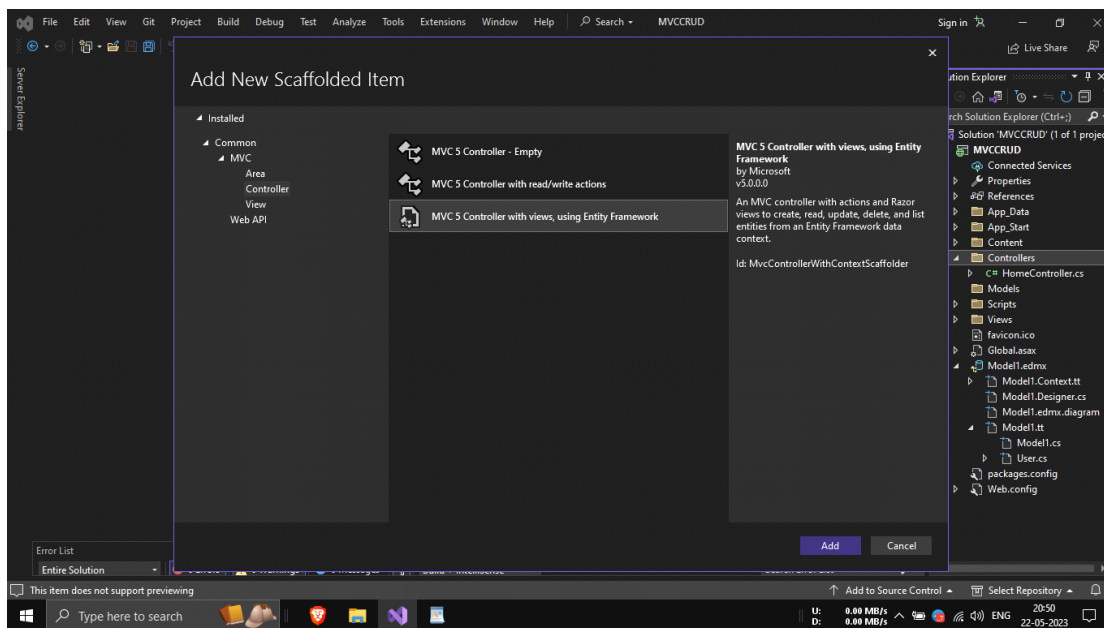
File Edit View Git Project Build Debug Test Analyze Tools Extensions Window Help Search MVCCRUD Sign in

Live Share

Server Explorer

Add New Scaffolded Item

Installed

Common
MVC
Area
Controller
View
Web API

MVC 5 Controller - Empty
MVC 5 Controller with read/write actions
MVC 5 Controller with views, using Entity Framework

MVC 5 Controller with views, using Entity Framework
by Microsoft
v5.0.0.0

An MVC controller with actions and Razor views to create, read, update, delete, and list entities from an Entity Framework data context.

Id: MvcControllerWithContextScaffolder

Add Cancel

tion Explorer
rch Solution Explorer (Ctrl+;)
Solution 'MVCCRUD' (1 of 1 proje
MVCCRUD
Connected Services
Properties
References
App_Data
App_Start
Content
Controllers
HomeController.cs
Models
Scripts
Views
favicon.ico
Global.asax
Model1.edmx
Model1.Context.tt
Model1.Designer.cs
Model1.edmx.diagram
Model1.tt
Model1.cs
User.cs
packages.config
Web.config

Error List
Entire Solution

This item does not support previewing
Add to Source Control Select Repository

Type here to search
U: 0.00 MB/s
D: 0.00 MB/s
ENG 20:50 22-05-2023